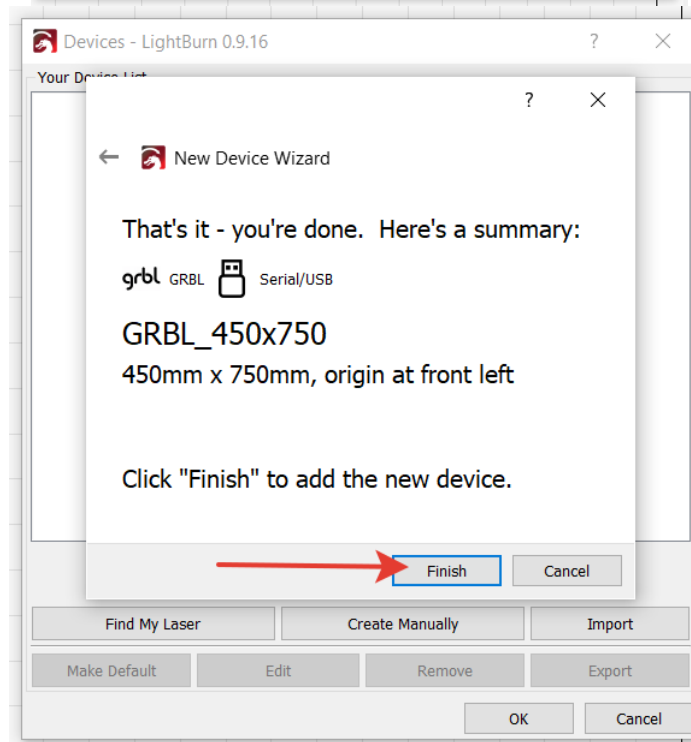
Devices - LightBurn 0.9.16

?

Your Device List

?

New Device Wizard

That's it - you're done. Here's a summary:

grbl GRBL Serial/USB

GRBL_450x750

450mm x 750mm, origin at front left

Click "Finish" to add the new device.

Finish

Cancel

Find My Laser

Create Manually

Import

Make Default

Edit

Remove

Export

OK

Cancel